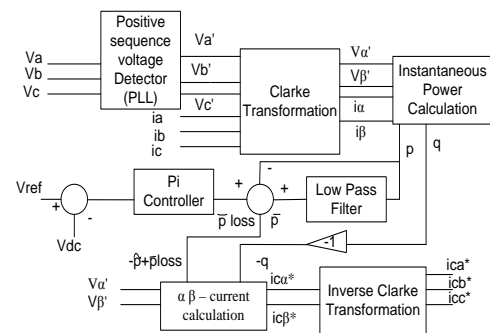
Positive sequence voltage Detector (PLL)

Va
Vb
Vc

Va'
Vb'
Vc'

Clarke Transformation

ia
ib
ic

Vα'
Vβ'
iα
iβ

Instantaneous Power Calculation

p
q

Vref
+
-
Vdc

Pi Controller

+
-
+

$\bar{p}$ loss
$\bar{p}$

Low Pass Filter

-1

-$\bar{p}$+$\bar{p}$loss
-q

Vα'
Vβ'

α β – current calculation

icα*
icβ*

Inverse Clarke Transformation

ica*
icb*
icc*